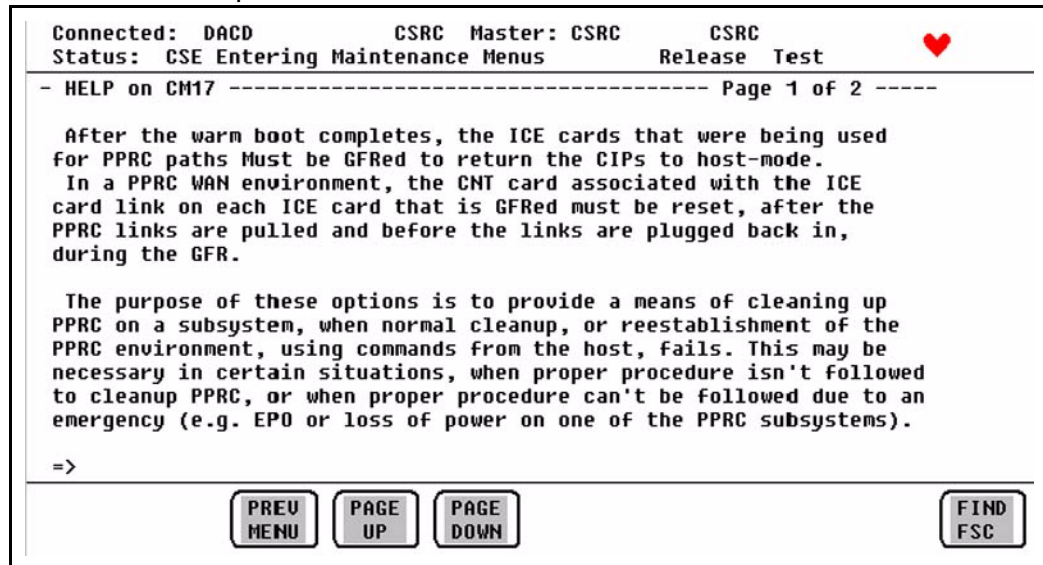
Connected: DACD CSRC Master: CSRC CSRC
Status: CSE Entering Maintenance Menus Release Test

- HELP on CM17 -------------------------------------- Page 1 of 2 -----

After the warm boot completes, the ICE cards that were being used for PPRC paths Must be GFRed to return the CIPs to host-mode.
In a PPRC WAN environment, the CNT card associated with the ICE card link on each ICE card that is GFRed must be reset, after the PPRC links are pulled and before the links are plugged back in, during the GFR.

The purpose of these options is to provide a means of cleaning up PPRC on a subsystem, when normal cleanup, or reestablishment of the PPRC environment, using commands from the host, fails. This may be necessary in certain situations, when proper procedure isn't followed to cleanup PPRC, or when proper procedure can't be followed due to an emergency (e.g. EPO or loss of power on one of the PPRC subsystems).

=>

PREV MENU
PAGE UP
PAGE DOWN
FIND FSC